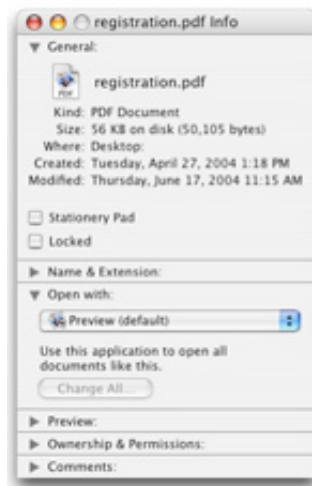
registration.pdf Info

General:

registration.pdf

Kind: PDF Document
Size: 56 KB on disk (50,105 bytes)
Where: Desktop:
Created: Tuesday, April 27, 2004 1:18 PM
Modified: Thursday, June 17, 2004 11:15 AM

Stationery Pad

Locked

Name & Extension:

Open with:

Preview (default)

Use this application to open all documents like this.

Change All...

Preview:

Ownership & Permissions:

Comments: